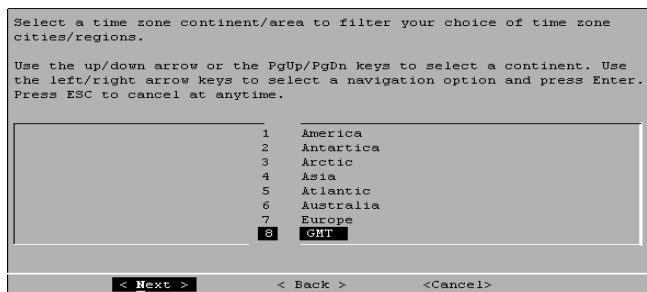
Select a time zone continent/area to filter your choice of time zone cities/regions.

Use the up/down arrow or the PgUp/PgDn keys to select a continent. Use the left/right arrow keys to select a navigation option and press Enter. Press ESC to cancel at anytime.

| | |
|---|---|
| 1 | America |
| 2 | Antartica |
| 3 | Arctic |
| 4 | Asia |
| 5 | Atlantic |
| 6 | Australia |
| 7 | Europe |
| 8 | GMT |

< Next >   < Back >   <Cancel>